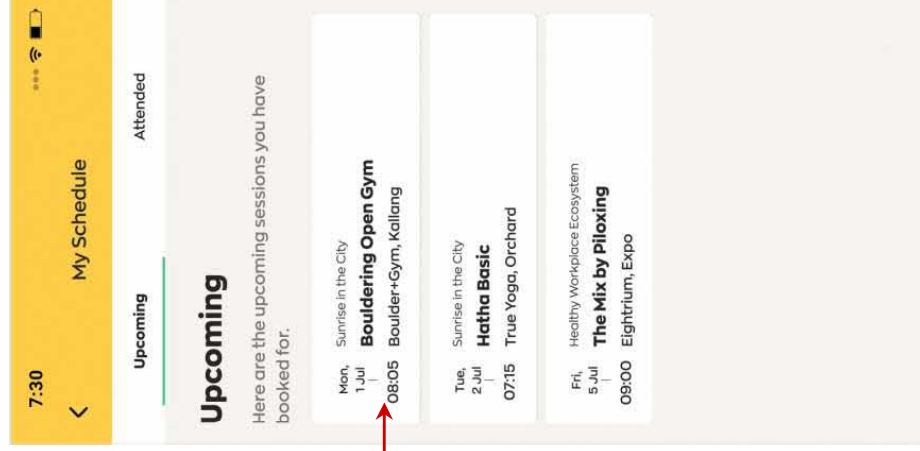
7:30

My Schedule

Upcoming

Attended

Upcoming

Here are the upcoming sessions you have booked for.

Mon, 1 Jul

08:05

Sunrise in the City

Bouldering Open Gym

Boulder+Gym, Kallang

Tue, 2 Jul

07:15

Sunrise in the City

Hatha Basic

True Yoga, Orchard

Fri, 5 Jul

09:00

Healthy Workplace Ecosystem

The Mix by Piloxing

Eightrium, Expo